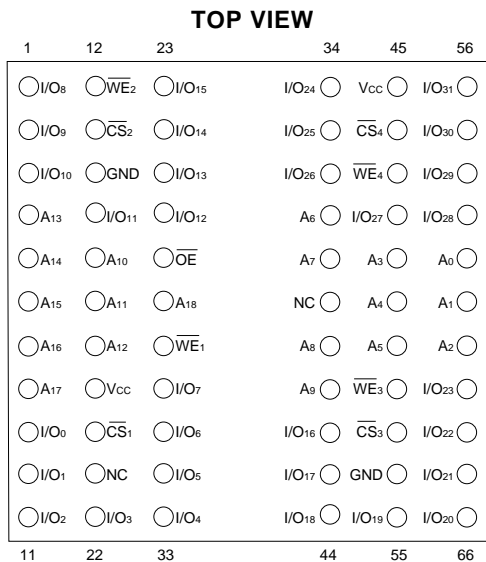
TOP VIEW

| 1 | 12 | 23 | 34 | 45 | 56 |
|---|---|---|---|---|---|
| I/O8 | $\overline{WE}_2$ | I/O15 | I/O24 | VCC | I/O31 |
| I/O9 | $\overline{CS}_2$ | I/O14 | I/O25 | $\overline{CS}_4$ | I/O30 |
| I/O10 | GND | I/O13 | I/O26 | $\overline{WE}_4$ | I/O29 |
| A13 | I/O11 | I/O12 | A6 | I/O27 | I/O28 |
| A14 | A10 | $\overline{OE}$ | A7 | A3 | A0 |
| A15 | A11 | A18 | NC | A4 | A1 |
| A16 | A12 | $\overline{WE}_1$ | A8 | A5 | A2 |
| A17 | VCC | I/O7 | A9 | $\overline{WE}_3$ | I/O23 |
| I/O0 | $\overline{CS}_1$ | I/O6 | I/O16 | $\overline{CS}_3$ | I/O22 |
| I/O1 | NC | I/O5 | I/O17 | GND | I/O21 |
| I/O2 | I/O3 | I/O4 | I/O18 | I/O19 | I/O20 |
| 11 | 22 | 33 | 44 | 55 | 66 |